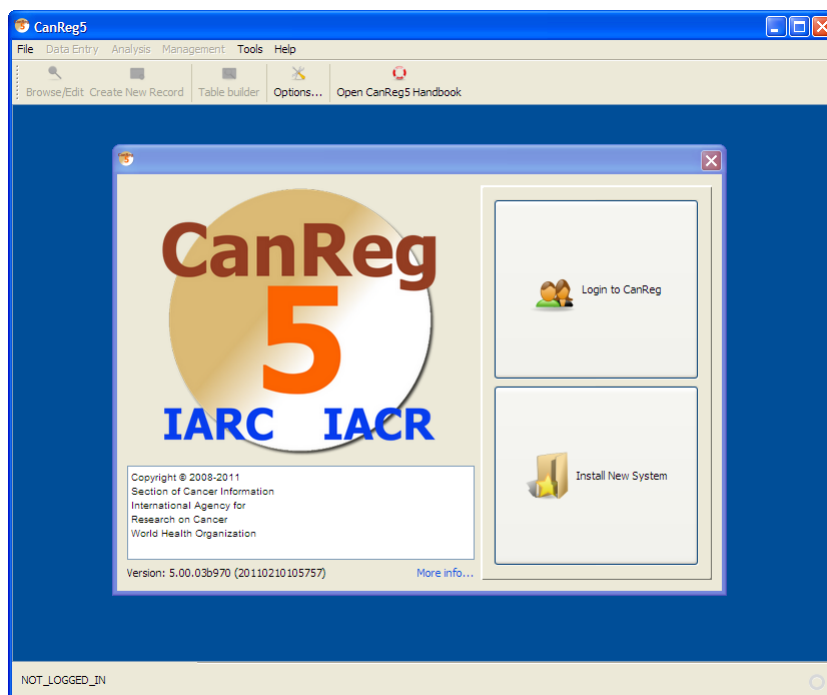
CanReg5

File Data Entry Analysis Management Tools Help

Browse/Edit Create New Record Table builder Options... Open CanReg5 Handbook

CanReg
5
IARC IACR

Login to CanReg

Install New System

Copyright © 2008-2011
Section of Cancer Information
International Agency for
Research on Cancer
World Health Organization

Version: 5.00.03b970 (20110210105757)

More info...

NOT_LOGGED_IN